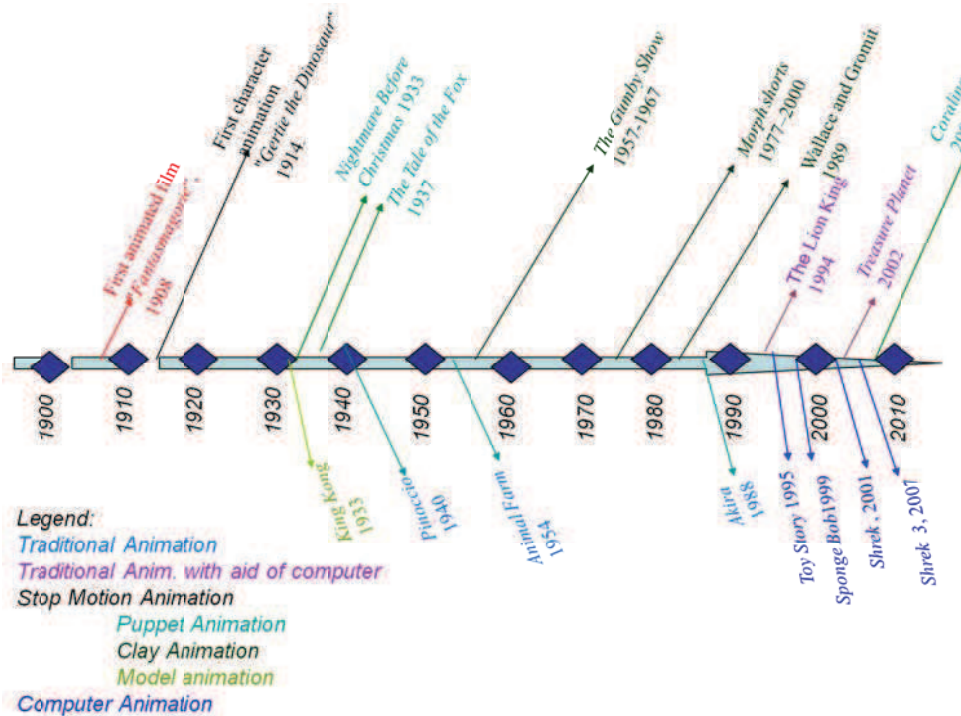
First animated film "Fantasmagorie" 1908

First character animation "Gertie the Dinosaur" 1914

Nightmare Before Christmas 1933

The Tale of the Fox 1937

The Gumby Show 1957-1967

Morph shorts 1977–2000

Wallace and Gromit 1989

The Lion King 1994

Treasure Planet 2002

Coralin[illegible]

1900 1910 1920 1930 1940 1950 1960 1970 1980 1990 2000 2010

King Kong 1933

Pinoccio 1940

Animal Farm 1954

Akira 1988

Toy Story 1995

Sponge Bob1999

Shrek , 2001

Shrek 3, 2007

Legend:
Traditional Animation
Traditional Anim. with aid of computer
Stop Motion Animation
Puppet Animation
Clay Animation
Model animation
Computer Animation